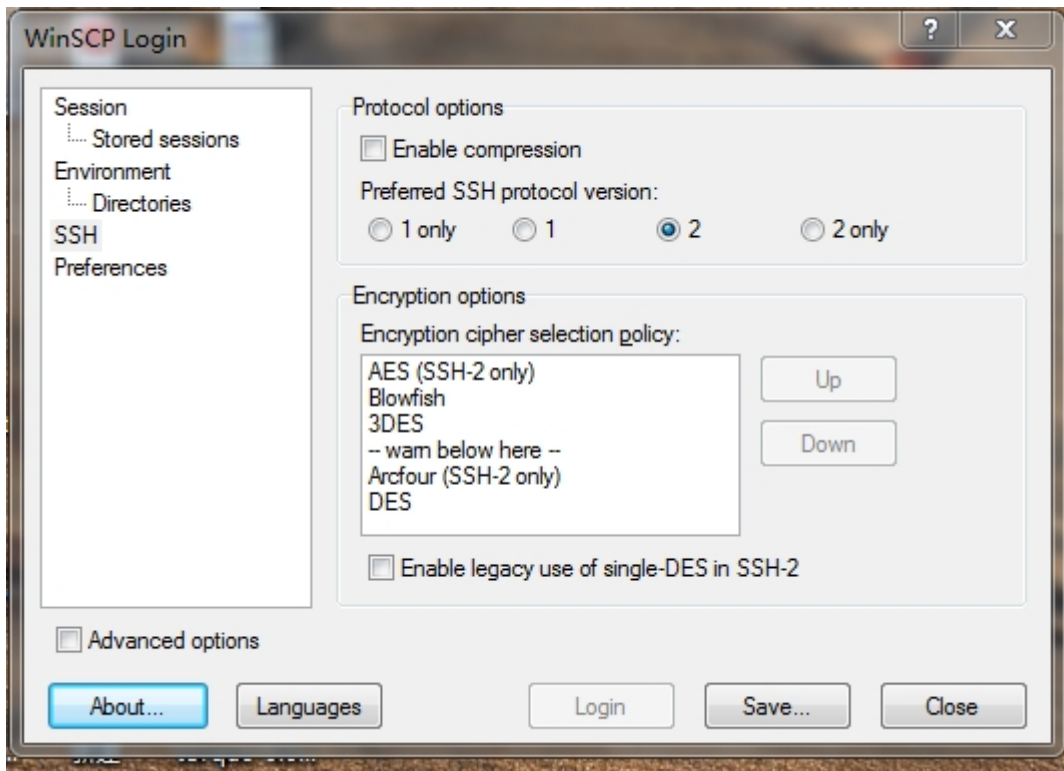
WinSCP Login

?

X

Session
Stored sessions
Environment
Directories
SSH
Preferences

Protocol options

Enable compression

Preferred SSH protocol version:

1 only

1

2

2 only

Encryption options

Encryption cipher selection policy:

AES (SSH-2 only)
Blowfish
3DES
-- warn below here --
Arcfour (SSH-2 only)
DES

Up

Down

Enable legacy use of single-DES in SSH-2

Advanced options

About...

Languages

Login

Save...

Close